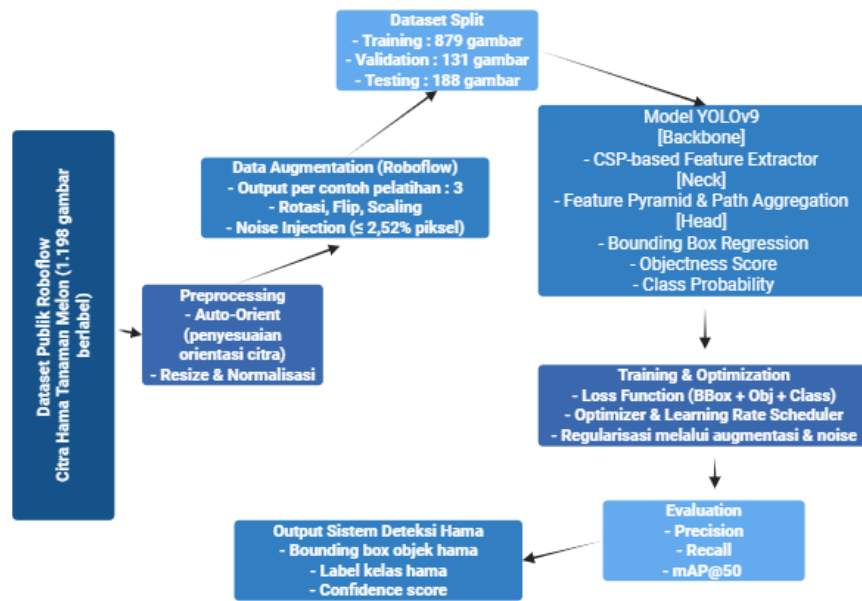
Dataset Publik Roboflow
Citra Hama Tanaman Melon (1.198 gambar berlabel)

Preprocessing
- Auto-Orient
(penyesuaian orientasi citra)
- Resize & Normalisasi

Data Augmentation (Roboflow)
- Output per contoh pelatihan : 3
- Rotasi, Flip, Scaling
- Noise Injection (≤ 2,52% piksel)

Dataset Split
- Training : 879 gambar
- Validation : 131 gambar
- Testing : 188 gambar

Model YOLOv9
[Backbone]
- CSP-based Feature Extractor
[Neck]
- Feature Pyramid & Path Aggregation
[Head]
- Bounding Box Regression
- Objectness Score
- Class Probability

Training & Optimization
- Loss Function (BBox + Obj + Class)
- Optimizer & Learning Rate Scheduler
- Regularisasi melalui augmentasi & noise

Evaluation
- Precision
- Recall
- mAP@50

Output Sistem Deteksi Hama
- Bounding box objek hama
- Label kelas hama
- Confidence score